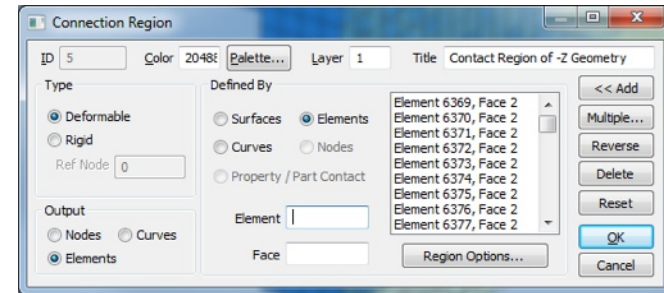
Connection Region

ID 5 Color 20488 Palette... Layer 1 Title Contact Region of -Z Geometry

Type
Deformable
Rigid
Ref Node 0

Defined By
Surfaces
Elements
Curves
Nodes
Property / Part Contact

Element
Face

Element 6369, Face 2
Element 6370, Face 2
Element 6371, Face 2
Element 6372, Face 2
Element 6373, Face 2
Element 6374, Face 2
Element 6375, Face 2
Element 6376, Face 2
Element 6377, Face 2

Region Options...

Output
Nodes
Curves
Elements

<< Add
Multiple...
Reverse
Delete
Reset
OK
Cancel